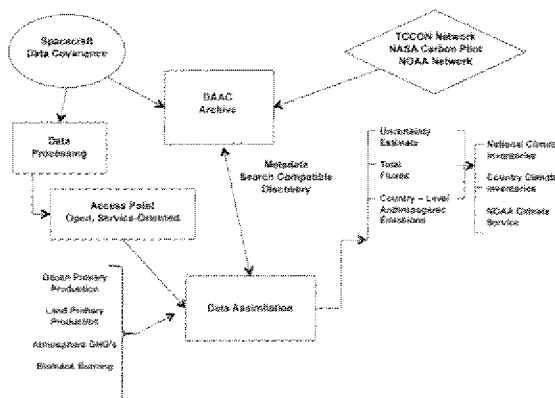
Spacecraft Data Covariance

TCCON Network
NASA Carbon Pilot
NOAA Network

DAAC Archive

Data Processing

Metadata Search Compatible Discovery

Access Point
Open, Service-Oriented

Uncertainty Estimates

Total Fluxes

Country – Level Anthropogenic Emissions

National Climate Inventories

Country Climate Inventories

NOAA Climate Service

Ocean Primary Production

Land Primary Production

Atmosphere GHG's

Biomass Burning

Data Assimilation